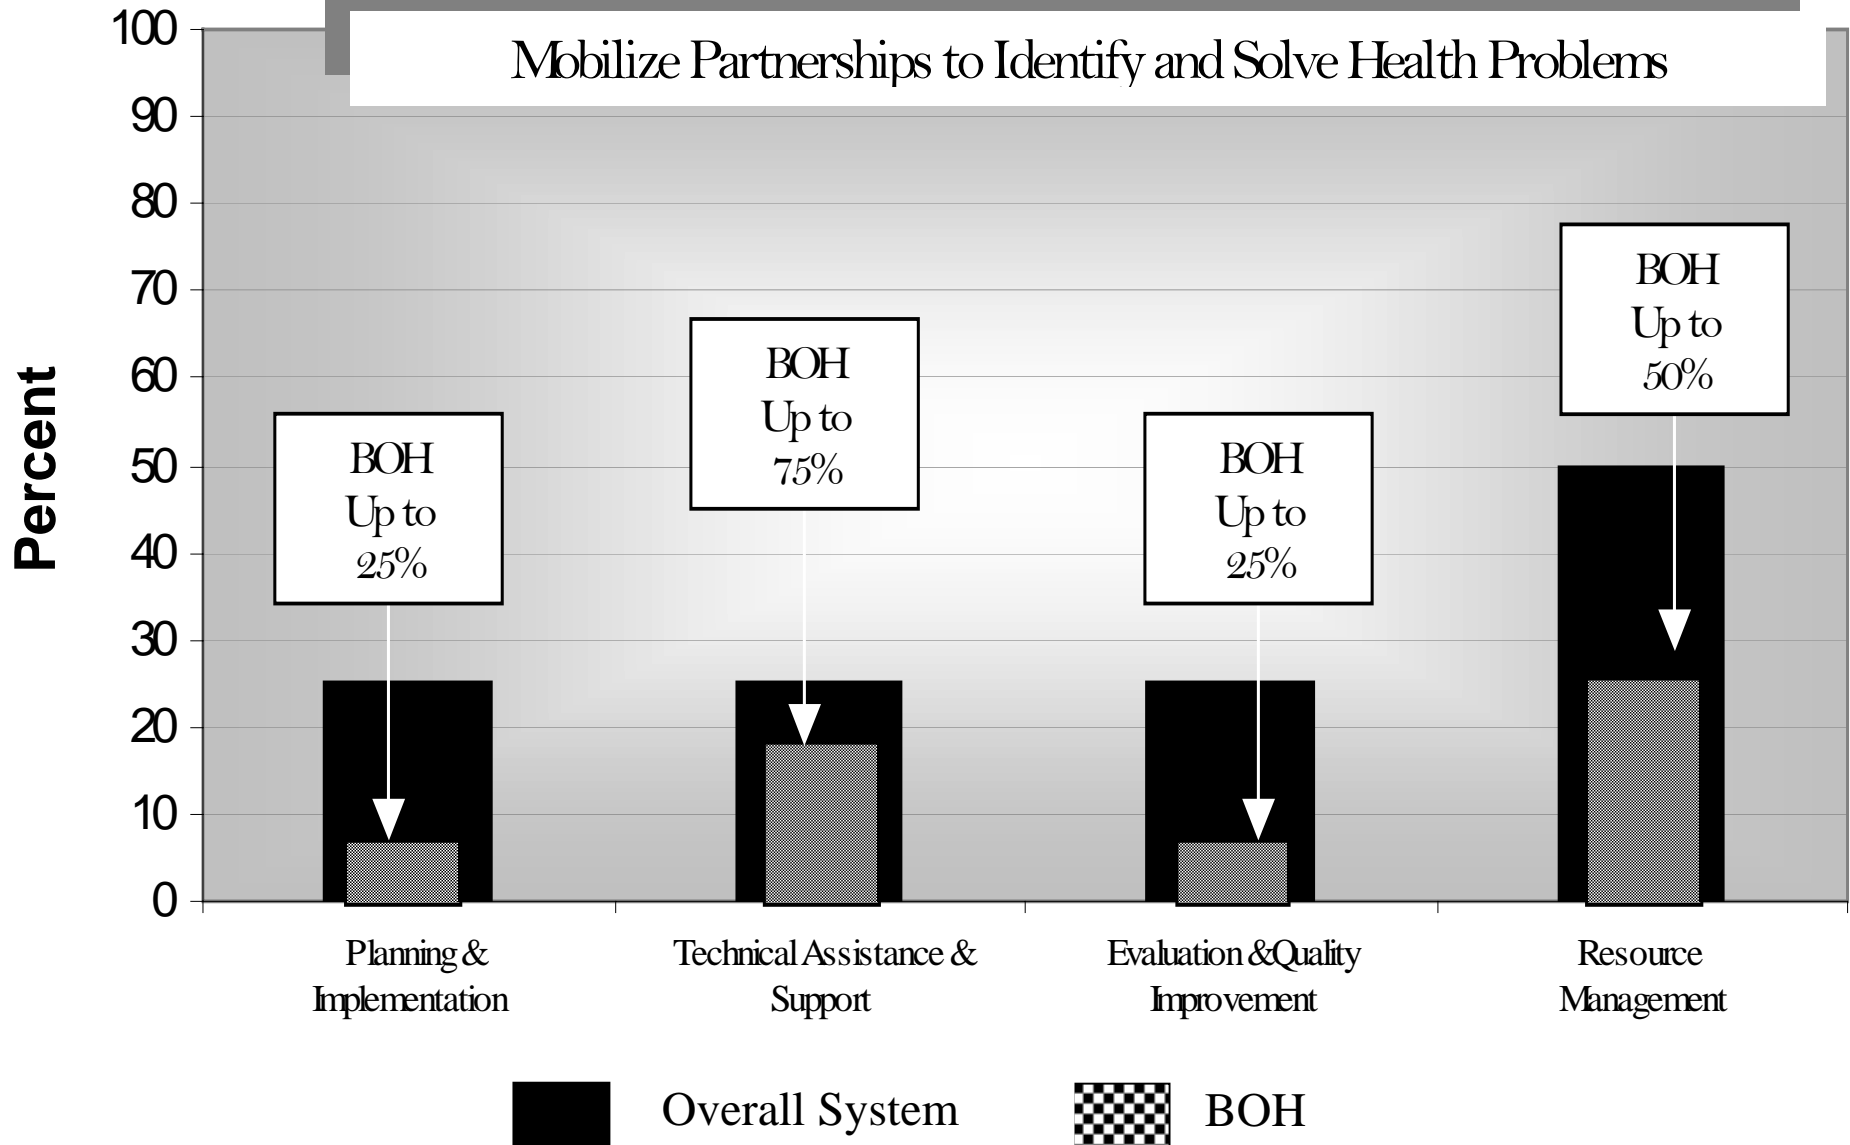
Mobilize Partnerships to Identify and Solve Health Problems

Percent

100
90
80
70
60
50
40
30
20
10
0

BOH Up to 25%

BOH Up to 75%

BOH Up to 25%

BOH Up to 50%

Planning & Implementation

Technical Assistance & Support

Evaluation &Quality Improvement

Resource Management

Overall System

BOH